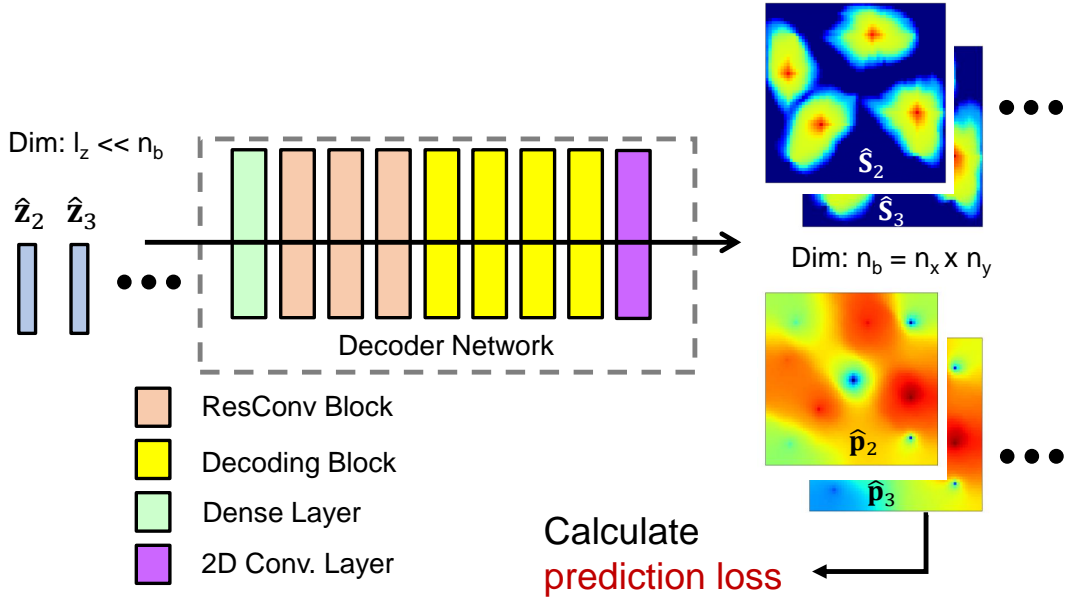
Dim: $l_z << n_b$

$\hat{\mathbf{z}}_2$ $\hat{\mathbf{z}}_3$

Decoder Network

ResConv Block

Decoding Block

Dense Layer

2D Conv. Layer

$\hat{\mathbf{S}}_2$

$\hat{\mathbf{S}}_3$

Dim: $n_b = n_x \times n_y$

$\hat{\mathbf{p}}_2$

$\hat{\mathbf{p}}_3$

Calculate prediction loss